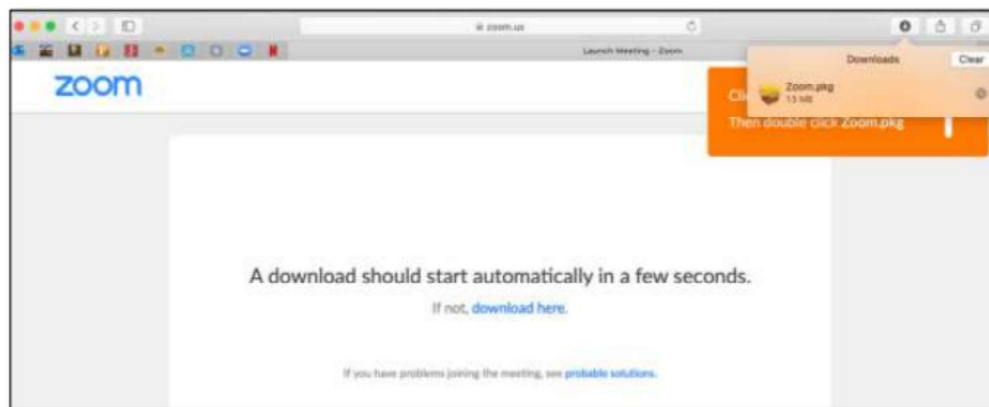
zoom.us

Launch Meeting - Zoom

Downloads

Clear

Zoom.pkg
13 MB

Cli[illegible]

Then double click Zoom.pkg

zoom

A download should start automatically in a few seconds.

If not, download here.

If you have problems joining the meeting, see probable solutions.